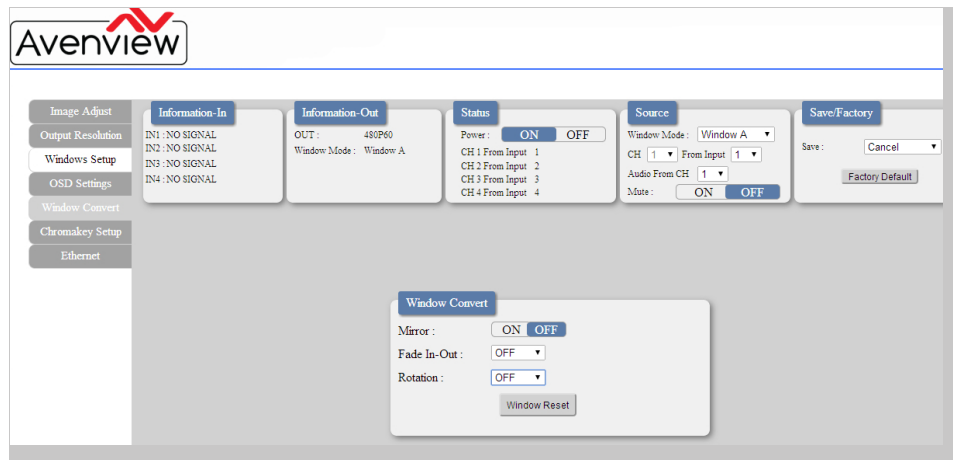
Avenview

Image Adjust
Output Resolution
Windows Setup
OSD Settings
Window Convert
Chromakey Setup
Ethernet

Information-In
IN1 : NO SIGNAL
IN2 : NO SIGNAL
IN3 : NO SIGNAL
IN4 : NO SIGNAL

Information-Out
OUT : 480P60
Window Mode : Window A

Status
Power : ON OFF
CH 1 From Input 1
CH 2 From Input 2
CH 3 From Input 3
CH 4 From Input 4

Source
Window Mode : Window A
CH 1 From Input 1
Audio From CH 1
Mute : ON OFF

Save/Factory
Save : Cancel
Factory Default

Window Convert
Mirror : ON OFF
Fade In-Out : OFF
Rotation : OFF
Window Reset